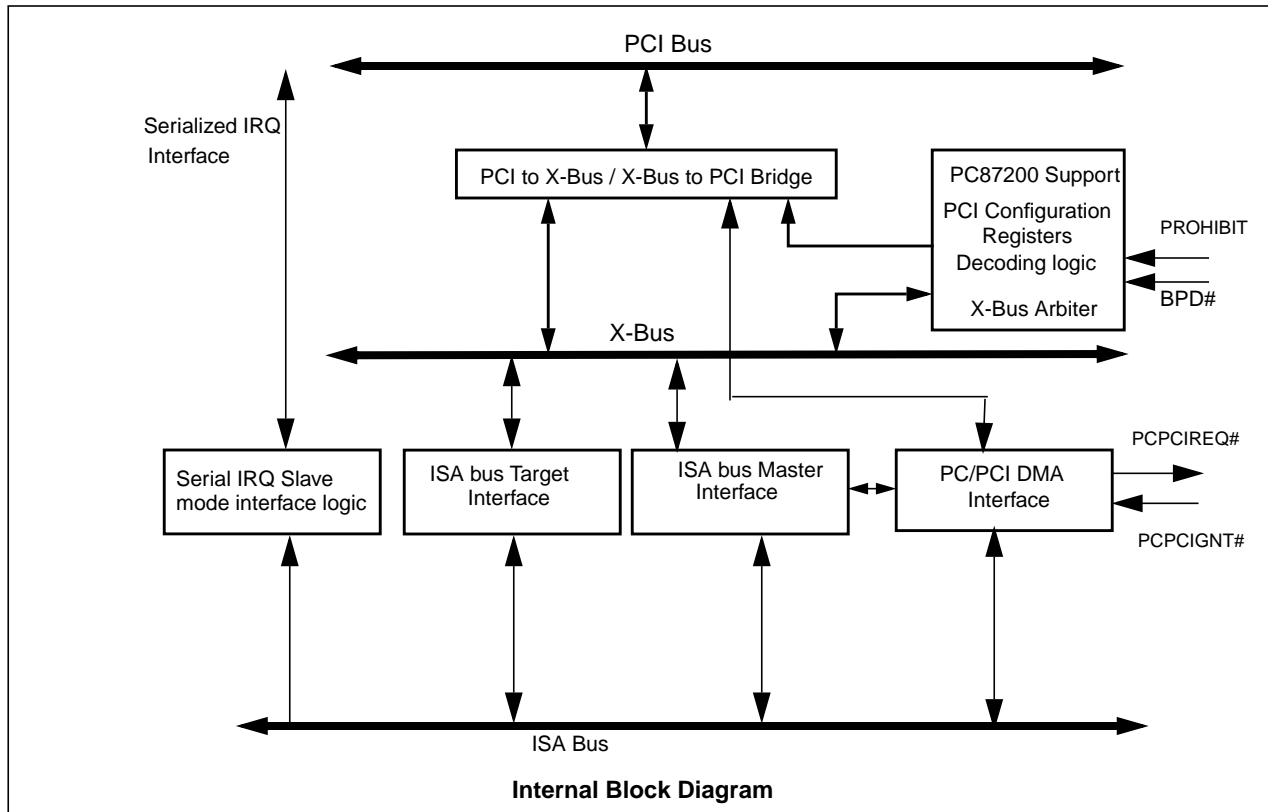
PCI Bus

Serialized IRQ Interface

PCI to X-Bus / X-Bus to PCI Bridge

PC87200 Support
PCI Configuration Registers
Decoding logic
X-Bus Arbiter

PROHIBIT

BPD#

X-Bus

PCPCIREQ#

Serial IRQ Slave mode interface logic

ISA bus Target Interface

ISA bus Master Interface

PC/PCI DMA Interface

PCPCIGNT#

ISA Bus

**Internal Block Diagram**